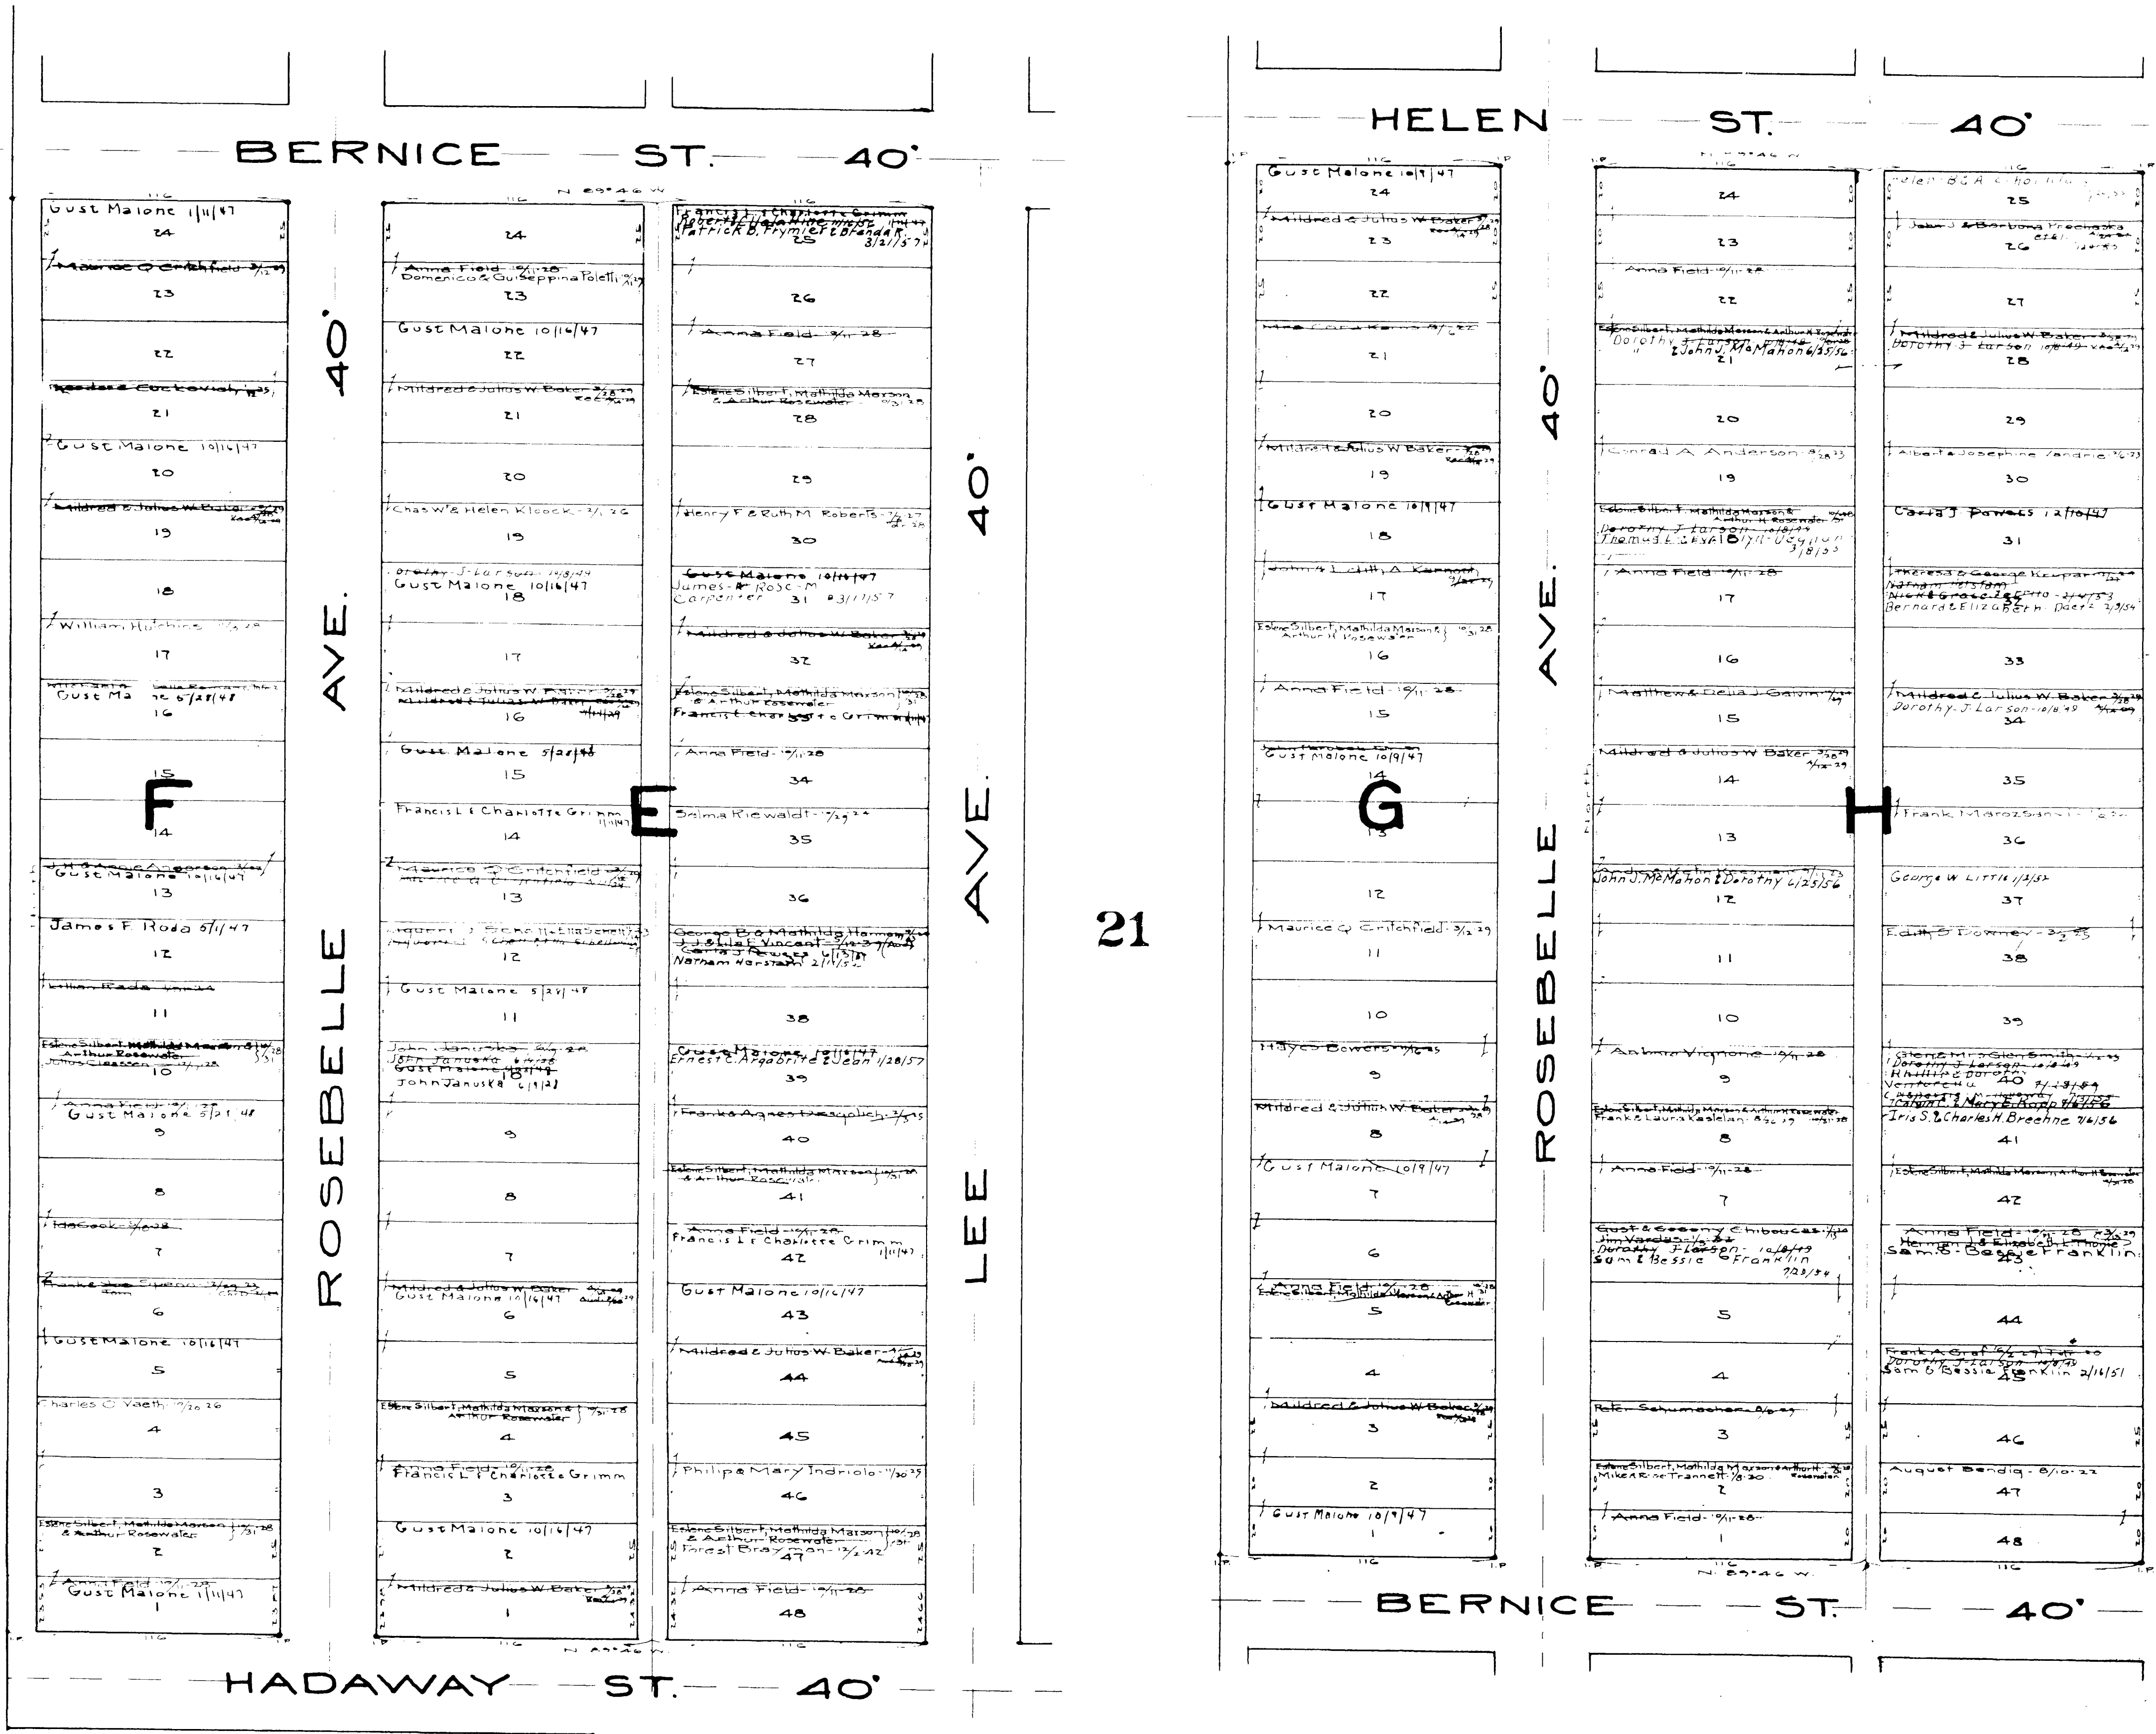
BERNICE ST. 40'

HELEN ST. 40'

ROSEBELLE AVE. 40'

LEE AVE. 40'

ROSEBELLE AVE. 40'

F

E

G

H

21

Gust Malone 1/11/47
24
Maurice Q Critchfield 3/12/29
23
22
Theodore Cockovich
21
Gust Malone 10/16/47
20
Mildred & Julius W. Baker
19
18
William Hutchins
17
Gust Malone 6/28/48
16
15
14
Gust Malone 10/16/47
13
James F. Roda 6/1/47
12
11
Esther Silbert, Mathilda Marson & Arthur Rosewater
Julius Claessen
10
Gust Malone 5/21/48
9
8
7
6
Gust Malone 10/16/47
5
Charles C. Vaeth 10/20/26
4
3
Esther Silbert, Mathilda Marson & Arthur Rosewater
2
Gust Malone 1/11/47
1

24
Anna Field 10/11/28
Domenico & Guiseppina Poletti
23
Gust Malone 10/16/47
22
Mildred & Julius W. Baker
21
20
Chas W. & Helen Klooch 3/1/26
19
Dorothy J. Larson 10/8/49
Gust Malone 10/16/47
18
17
Mildred & Julius W. Baker
16
Gust Malone 5/28/48
15
Francis L. & Charlotte Grimm 1/11/47
14
Maurice Q. Critchfield
13
12
Gust Malone 5/21/48
11
John Januska
John Januska 6/14/28
Gust Malone
John Januska 6/9/21
10
9
8
7
Mildred & Julius W. Baker
Gust Malone 10/16/47
6
5
Esther Silbert, Mathilda Marson & Arthur Rosewater
4
Anna Field 10/11/28
Francis L. & Charlotte Grimm
3
Gust Malone 10/16/47
2
Mildred & Julius W. Baker
1

Francis L. & Charlotte Grimm
Robert & Helen Wilhelm
Patrick B. Frymier & Brenda R. 3/21/57
25
26
Anna Field 10/11/28
27
Esther Silbert, Mathilda Marson & Arthur Rosewater
28
29
Henry F. & Ruth M. Roberts
30
Gust Malone 10/16/47
James R. & Rose M. Carpenter 31 3/11/57
Mildred & Julius W. Baker
32
Esther Silbert, Mathilda Marson & Arthur Rosewater
Francis L. Charlotte Grimm
33
Anna Field 10/11/28
34
Selma Riewaldt
35
36
George B. & Mathilda Harmon
J. J. & Lila Vincent
Carta J. Powers
Nathan Herstain
37
38
Gust Malone 10/16/47
Ernest C. Argabrite & Jean 1/28/57
39
Frank & Agnes Vesgulich
40
Esther Silbert, Mathilda Marson & Arthur Rosewater
41
Anna Field 10/11/28
Francis L. & Charlotte Grimm 1/11/47
42
Gust Malone 10/16/47
43
Mildred & Julius W. Baker
44
45
Philip & Mary Indriolo
46
Esther Silbert, Mathilda Marson & Arthur Rosewater
Forest Braymon 12/2/42
47
Anna Field 10/11/28
48

Gust Malone 10/9/47
24
Mildred & Julius W. Baker
23
22
21
20
Mildred & Julius W. Baker
19
Gust Malone 10/9/47
18
John & Edith A. Kennedy
17
Esther Silbert, Mathilda Marson & Arthur H. Rosewater
16
Anna Field 10/11/28
15
Gust Malone 10/9/47
14
13
12
Maurice Q. Critchfield 3/12/29
11
10
Hayes Bowers
9
Mildred & Julius W. Baker
8
Gust Malone 10/9/47
7
6
Anna Field 10/11/28
Esther Silbert, Mathilda Marson & Arthur H. Rosewater
5
4
Mildred & Julius W. Baker
3
2
Gust Malone 10/9/47
1

24
23
Anna Field 10/11/28
22
Esther Silbert, Mathilda Marson & Arthur H. Rosewater
Dorothy J. Larson 10/8/49
John J. McMahon 6/25/56
21
20
Conrad A. Anderson
19
Esther Silbert, Mathilda Marson & Arthur H. Rosewater
Dorothy J. Larson 10/8/49
Thomas & Evelyn Vegliun 3/8/55
18
Anna Field 10/11/28
17
16
Matthew & Delia J. Galvin
15
Mildred & Julius W. Baker
14
13
John J. McMahon & Dorothy 6/25/56
12
11
10
Antonio Vignone 10/11/28
9
Esther Silbert, Mathilda Marson & Arthur H. Rosewater
Frank & Laura Kaslelan
8
Anna Field 10/11/28
7
Gust & Georgy Chiboucas
Jim Vardas
Dorothy J. Larson 10/8/49
Sam & Bessie Franklin 7/23/54
6
5
4
Peter Schumacher
3
Esther Silbert, Mathilda Marson & Arthur H. Rosewater
Mike & Rose Trannett
2
Anna Field 10/11/28
1

Helen B & A. Chotiias
25
John & Barbara Prochaska
26
27
Mildred & Julius W. Baker
Dorothy J. Larson 10/8/49
28
29
Albert & Josephine Vandrie
30
Carta J. Powers 12/10/47
31
Theresa & George Keupar
Nathan Herstain
Nick & Grace Zeccotto
Bernard & Elizabeth Daer 2/3/54
32
33
Mildred & Julius W. Baker
Dorothy J. Larson 10/8/49
34
35
Frank Marozsan
36
George W. Little 1/3/52
37
Edith S. Downey
38
39
Glen & Mrs. Glen Smith
Dorothy J. Larson 10/8/49
Phillip & Dorothy Venturella
40
Cornelius M.
Calvin J. & Mary E. Rapp
Iris S. & Charles H. Breehne 7/6/56
41
Esther Silbert, Mathilda Marson & Arthur H. Rosewater
42
Anna Field 10/11/28
Herman J. & Elizabeth Thome
Sam & Bessie Franklin
43
44
Frank A. Graf
Dorothy J. Larson 10/8/49
Sam & Bessie Franklin 2/16/51
45
46
August Bendig 8/10/22
47
48

BERNICE ST. 40'

HADAWAY ST. 40'

N. 89°46' W.